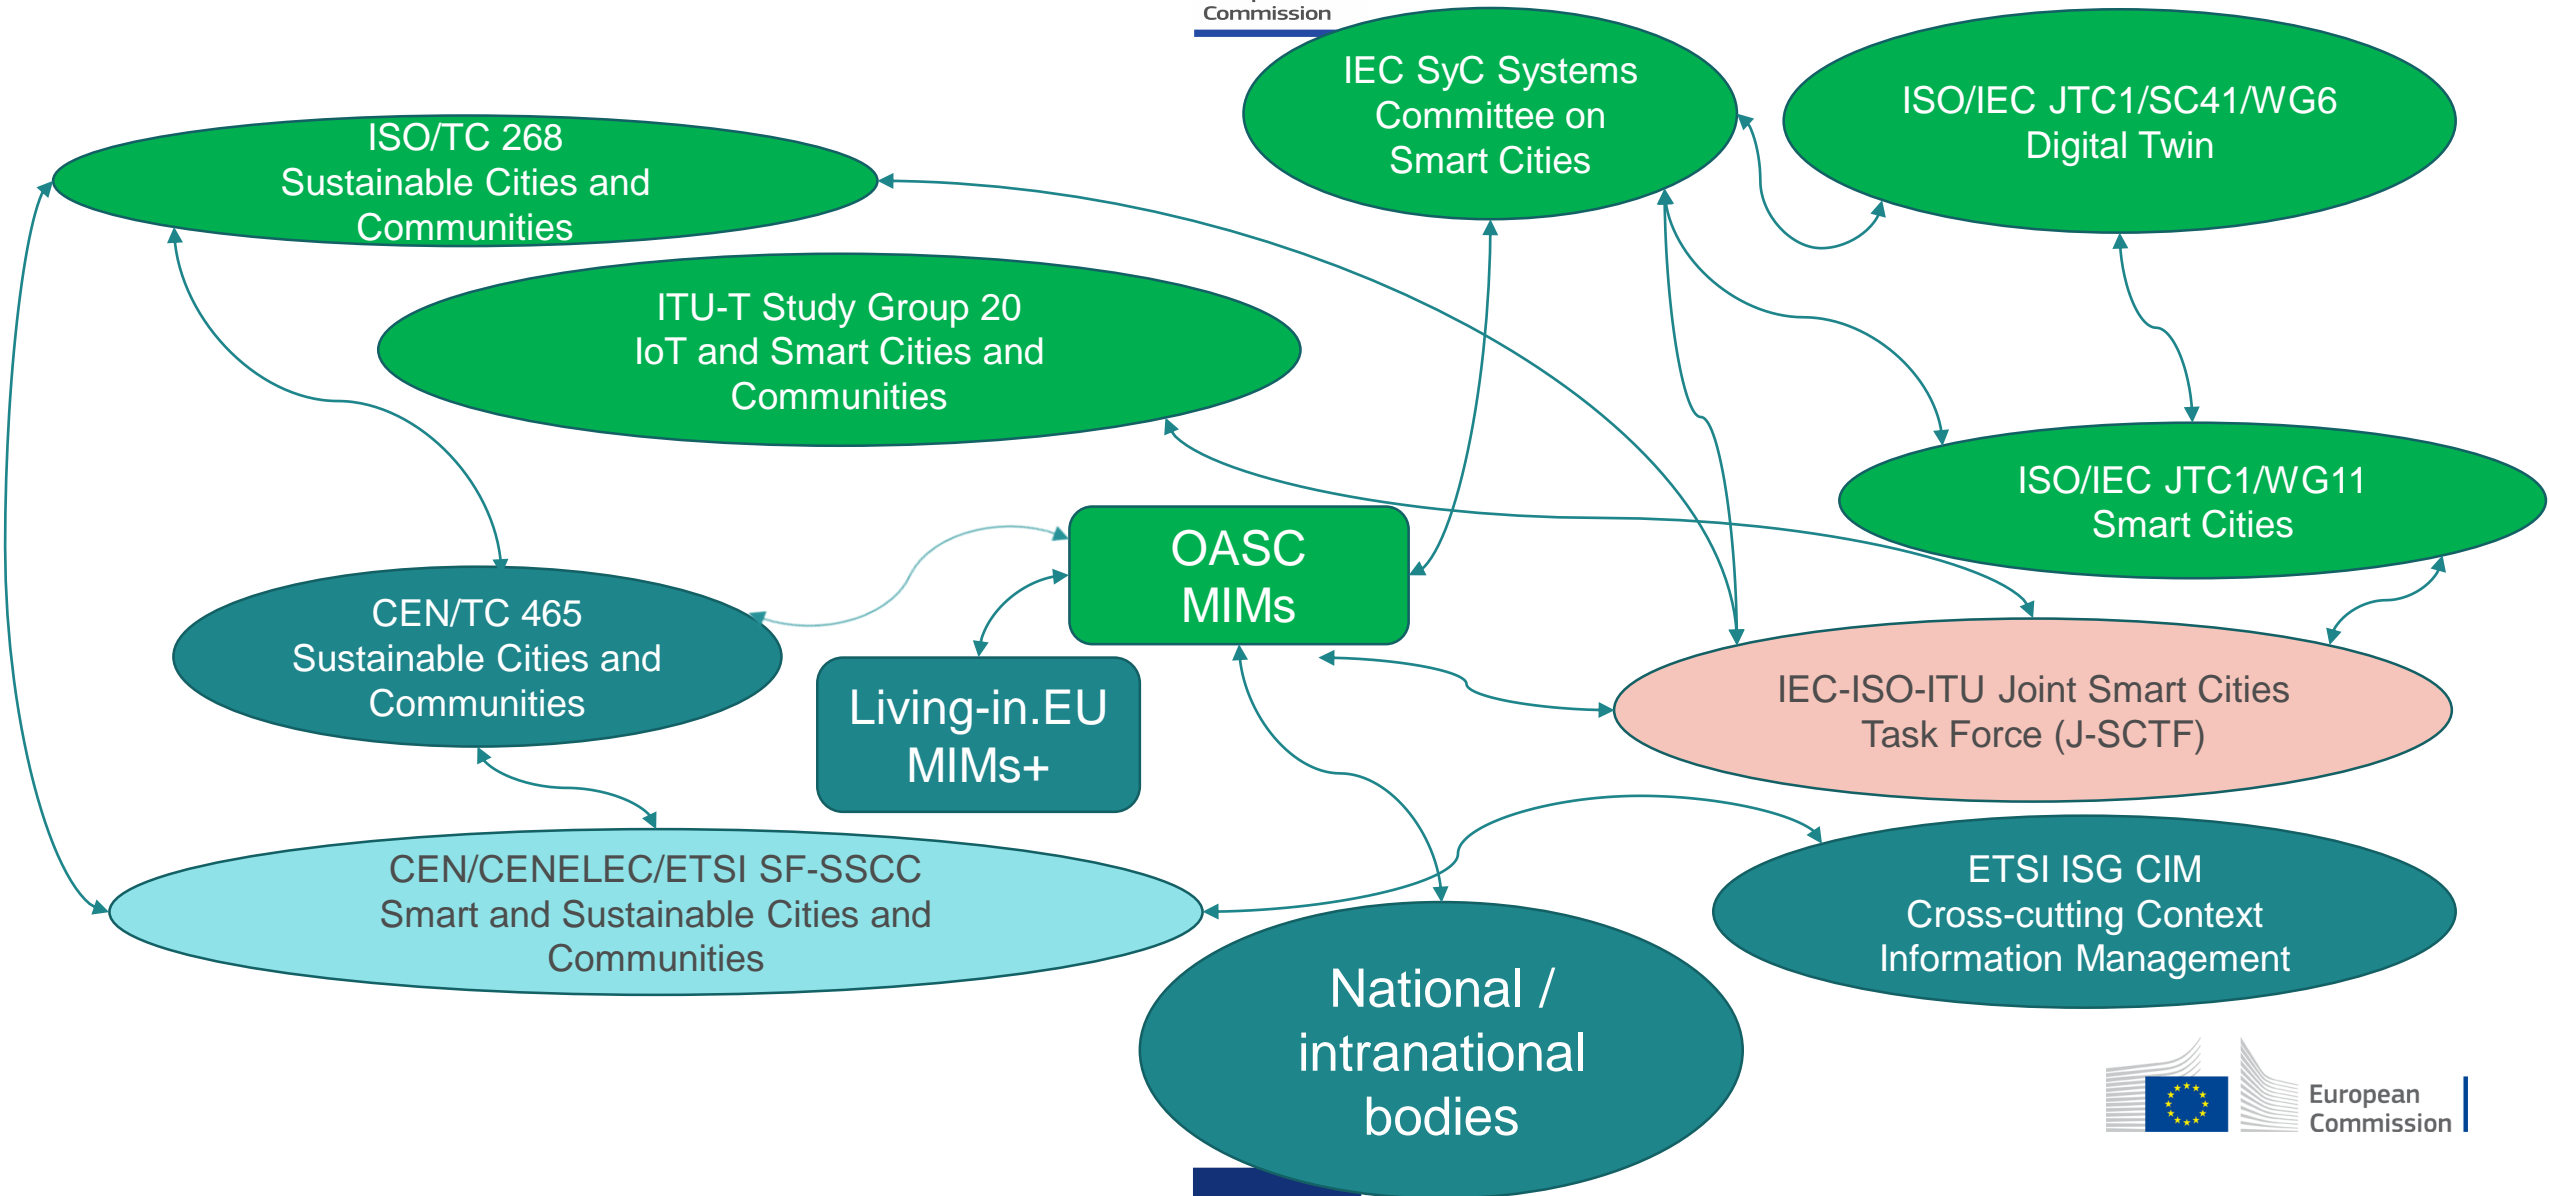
Commission

ISO/TC 268
Sustainable Cities and Communities

IEC SyC Systems Committee on Smart Cities

ISO/IEC JTC1/SC41/WG6
Digital Twin

ITU-T Study Group 20
IoT and Smart Cities and Communities

ISO/IEC JTC1/WG11
Smart Cities

OASC
MIMs

CEN/TC 465
Sustainable Cities and Communities

Living-in.EU
MIMs+

IEC-ISO-ITU Joint Smart Cities Task Force (J-SCTF)

CEN/CENELEC/ETSI SF-SSCC
Smart and Sustainable Cities and Communities

ETSI ISG CIM
Cross-cutting Context Information Management

National / intranational bodies

European Commission